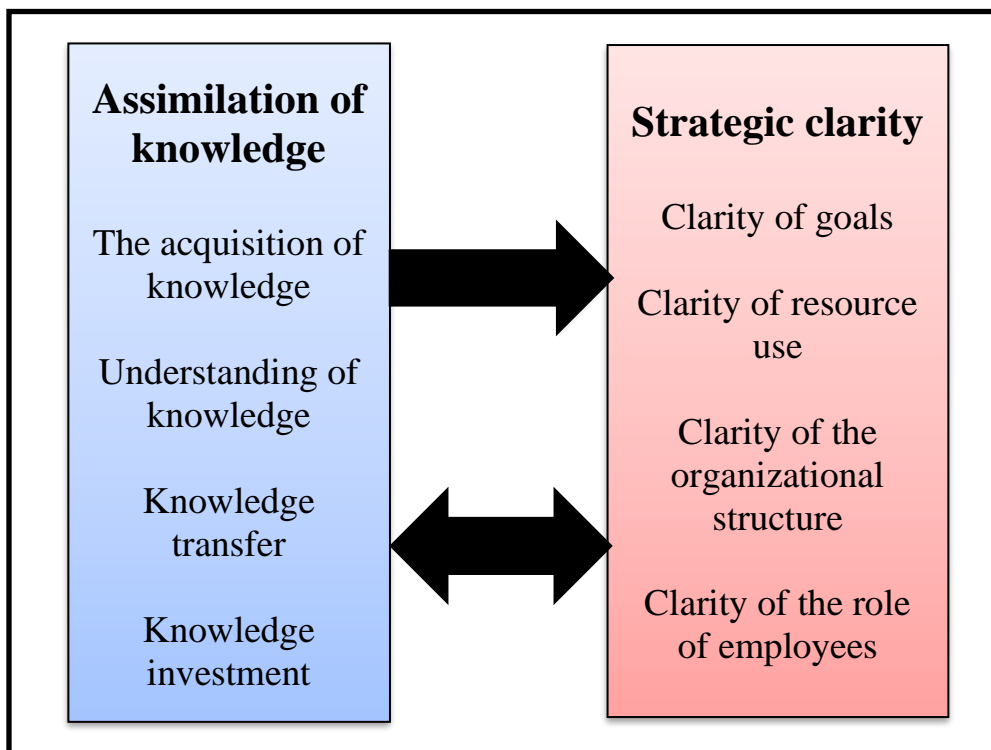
Assimilation of knowledge

The acquisition of knowledge

Understanding of knowledge

Knowledge transfer

Knowledge investment

Strategic clarity

Clarity of goals

Clarity of resource use

Clarity of the organizational structure

Clarity of the role of employees